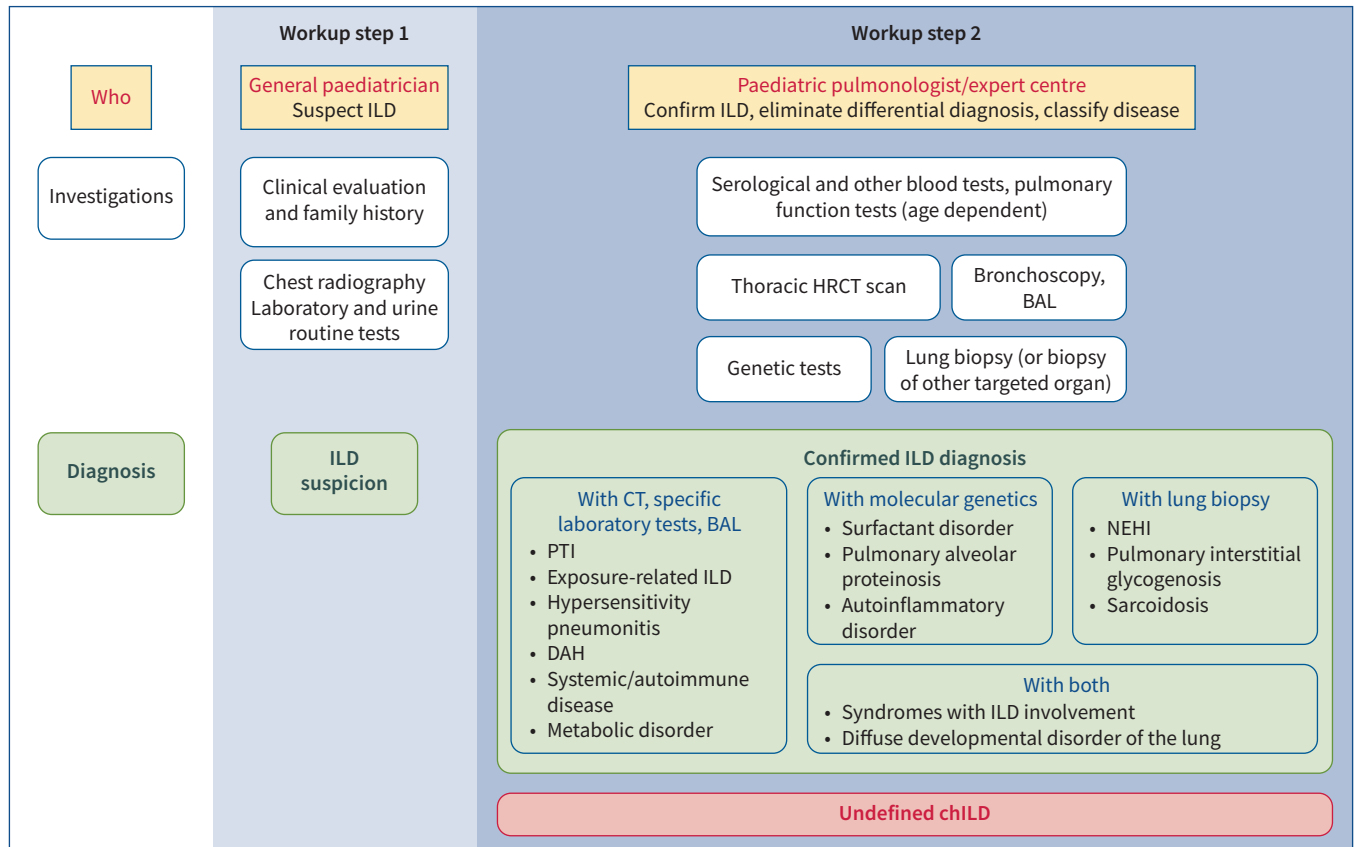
Workup step 1

Workup step 2

Who

General paediatrician
Suspect ILD

Paediatric pulmonologist/expert centre
Confirm ILD, eliminate differential diagnosis, classify disease

Investigations

Clinical evaluation and family history

Chest radiography
Laboratory and urine routine tests

Serological and other blood tests, pulmonary function tests (age dependent)

Thoracic HRCT scan

Bronchoscopy, BAL

Genetic tests

Lung biopsy (or biopsy of other targeted organ)

Diagnosis

ILD suspicion

Confirmed ILD diagnosis

With CT, specific laboratory tests, BAL
• PTI
• Exposure-related ILD
• Hypersensitivity pneumonitis
• DAH
• Systemic/autoimmune disease
• Metabolic disorder

With molecular genetics
• Surfactant disorder
• Pulmonary alveolar proteinosis
• Autoinflammatory disorder

With lung biopsy
• NEHI
• Pulmonary interstitial glycogenosis
• Sarcoidosis

With both
• Syndromes with ILD involvement
• Diffuse developmental disorder of the lung

Undefined chILD